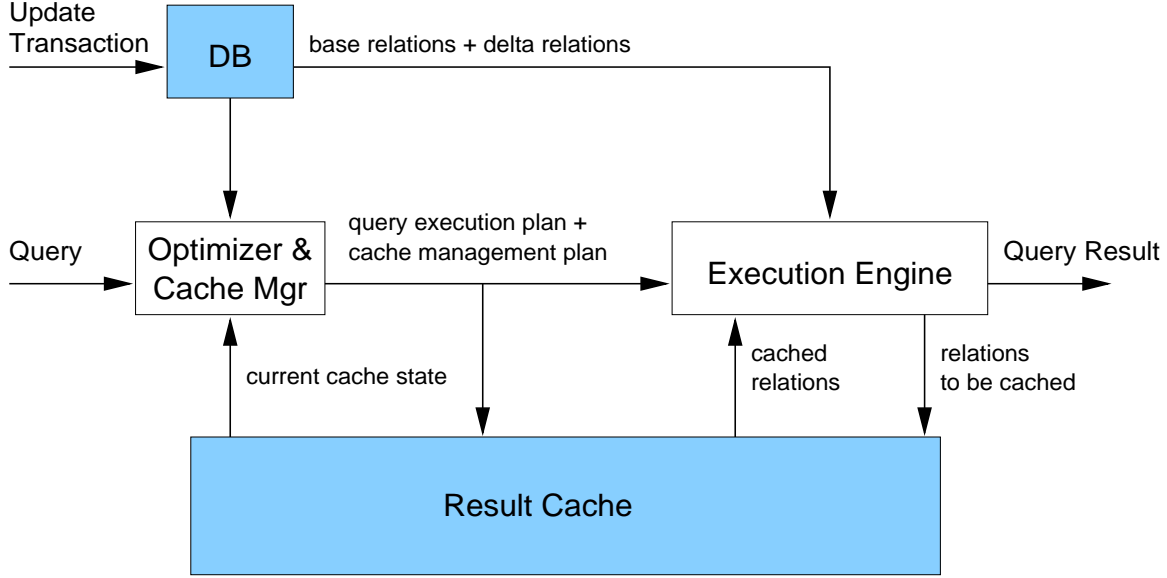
Update Transaction

DB

base relations + delta relations

Query

Optimizer & Cache Mgr

query execution plan + cache management plan

Execution Engine

Query Result

current cache state

cached relations

relations to be cached

Result Cache